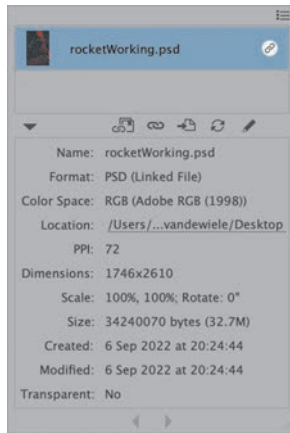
rocketWorking.psd

Name: rocketWorking.psd
Format: PSD (Linked File)
Color Space: RGB (Adobe RGB (1998))
Location: /Users/...vandewiele/Desktop
PPI: 72
Dimensions: 1746x2610
Scale: 100%, 100%; Rotate: 0°
Size: 34240070 bytes (32.7M)
Created: 6 Sep 2022 at 20:24:44
Modified: 6 Sep 2022 at 20:24:44
Transparent: No